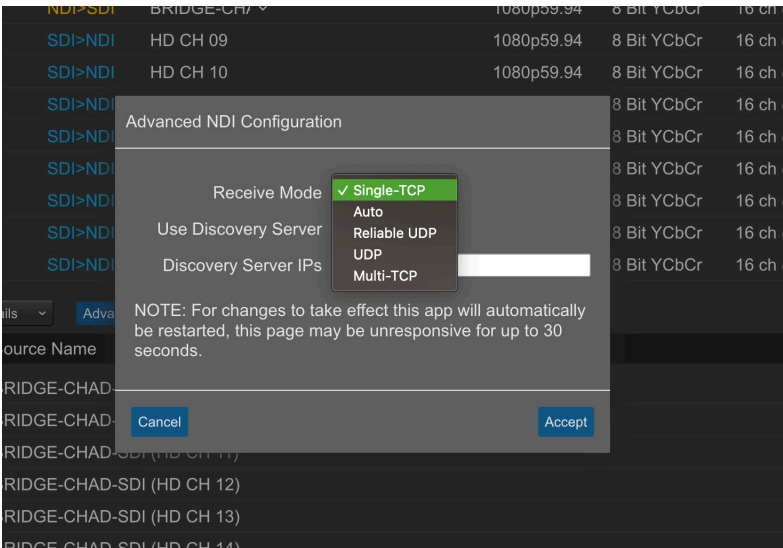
NDI>SDI BRIDGE-CH/ 1080p59.94 8 Bit YCbCr 16 ch

SDI>NDI HD CH 09 1080p59.94 8 Bit YCbCr 16 ch

SDI>NDI HD CH 10 1080p59.94 8 Bit YCbCr 16 ch

SDI>NDI 8 Bit YCbCr 16 ch

SDI>NDI 8 Bit YCbCr 16 ch

SDI>NDI 8 Bit YCbCr 16 ch

SDI>NDI 8 Bit YCbCr 16 ch

SDI>NDI 8 Bit YCbCr 16 ch

SDI>NDI 8 Bit YCbCr 16 ch

Advanced NDI Configuration

Receive Mode
✓ Single-TCP
Auto
Reliable UDP
UDP
Multi-TCP

Use Discovery Server

Discovery Server IPs

NOTE: For changes to take effect this app will automatically be restarted, this page may be unresponsive for up to 30 seconds.

Cancel

Accept

ils Adva

ource Name

RIDGE-CHAD

RIDGE-CHAD

RIDGE-CHAD-SDI (HD CH 11)

RIDGE-CHAD-SDI (HD CH 12)

RIDGE-CHAD-SDI (HD CH 13)

RIDGE-CHAD-SDI (HD CH 14)